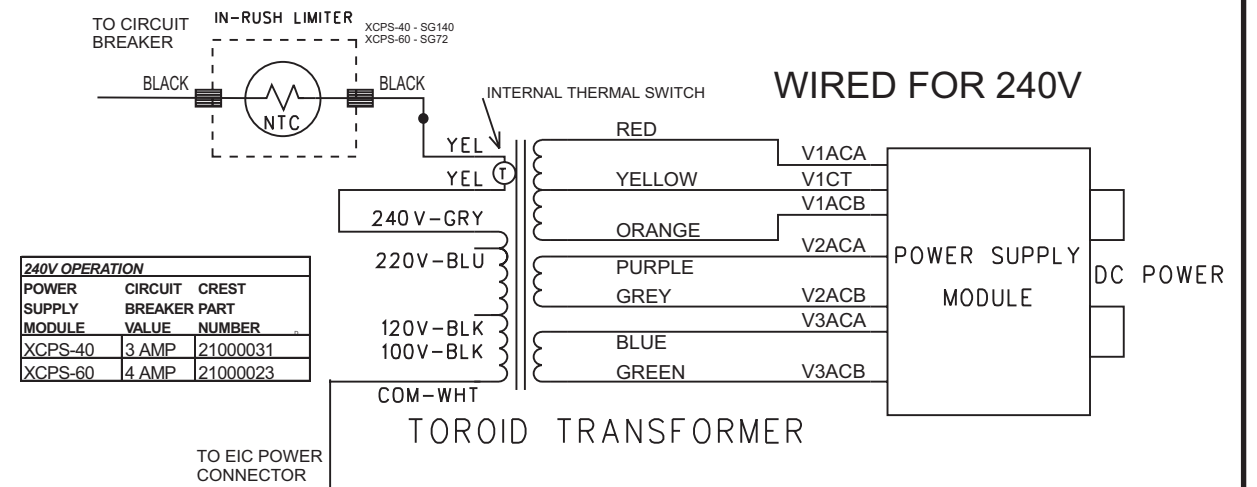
TO CIRCUIT BREAKER

IN-RUSH LIMITER

XCPS-40 - SG140
XCPS-60 - SG72

BLACK

NTC

BLACK

INTERNAL THERMAL SWITCH

WIRED FOR 240V

YEL

YEL

T

RED

V1ACA

YELLOW

V1CT

V1ACB

240V-GRY

ORANGE

V2ACA

220V-BLU

PURPLE

POWER SUPPLY MODULE

DC POWER

GREY

V2ACB

V3ACA

120V-BLK

100V-BLK

BLUE

GREEN

V3ACB

COM-WHT

TOROID TRANSFORMER

| 240V OPERATION | | |
|---|---|---|
| POWER SUPPLY MODULE | CIRCUIT BREAKER VALUE | CREST PART NUMBER |
| XCPS-40 | 3 AMP | 21000031 |
| XCPS-60 | 4 AMP | 21000023 |

TO EIC POWER CONNECTOR